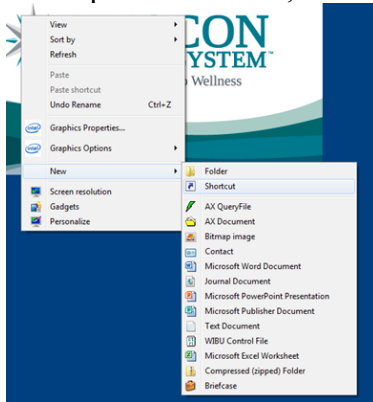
CON
YSTEM™
Wellness

View
Sort by
Refresh
Paste
Paste shortcut
Undo Rename Ctrl+Z
Graphics Properties...
Graphics Options
New
Screen resolution
Gadgets
Personalize

Folder
Shortcut
AX QueryFile
AX Document
Bitmap image
Contact
Microsoft Word Document
Journal Document
Microsoft PowerPoint Presentation
Microsoft Publisher Document
Text Document
WIBU Control File
Microsoft Excel Worksheet
Compressed (zipped) Folder
Briefcase